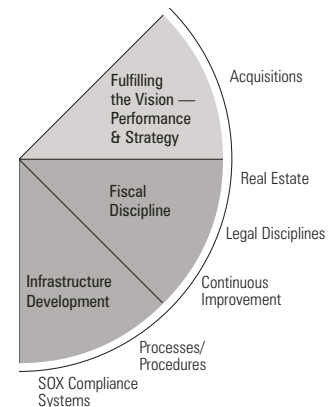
Fulfilling the Vision — Performance & Strategy

Fiscal Discipline

Infrastructure Development

Acquisitions

Real Estate

Legal Disciplines

Continuous Improvement

Processes/ Procedures

SOX Compliance Systems